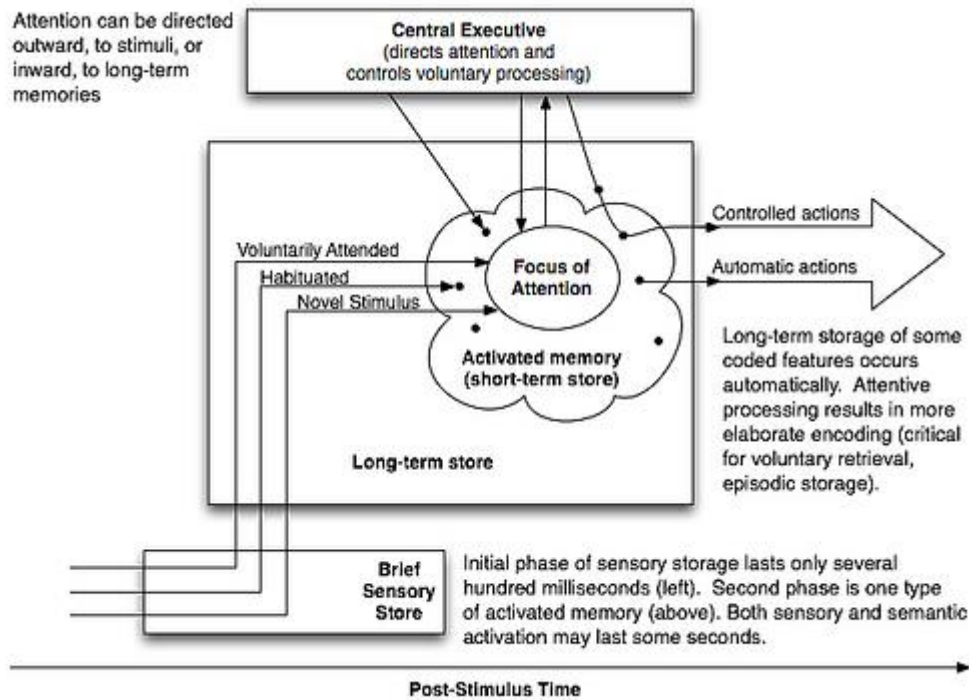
Attention can be directed outward, to stimuli, or inward, to long-term memories

Central Executive
(directs attention and controls voluntary processing)

Controlled actions

Automatic actions

Voluntarily Attended

Habituated

Novel Stimulus

Focus of Attention

Activated memory (short-term store)

Long-term storage of some coded features occurs automatically. Attentive processing results in more elaborate encoding (critical for voluntary retrieval, episodic storage).

Long-term store

Brief Sensory Store

Initial phase of sensory storage lasts only several hundred milliseconds (left). Second phase is one type of activated memory (above). Both sensory and semantic activation may last some seconds.

Post-Stimulus Time